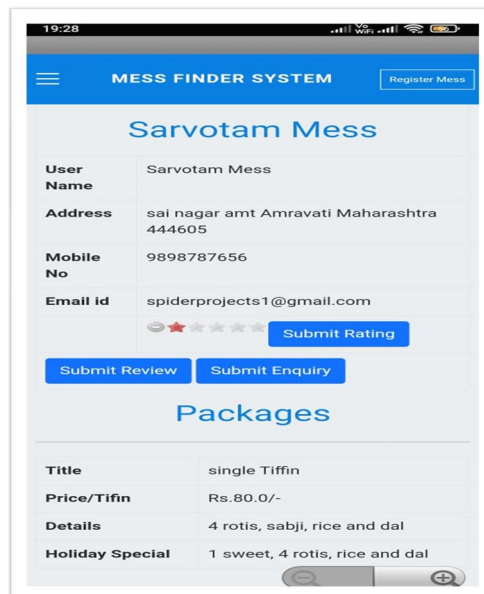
19:28

MESS FINDER SYSTEM

Register Mess

Sarvotam Mess

| User Name | Sarvotam Mess |
|---|---|
| Address | sai nagar amt Amravati Maharashtra 444605 |
| Mobile No | 9898787656 |
| Email id | spiderprojects1@gmail.com |
| | Submit Rating |

Submit Review

Submit Enquiry

Packages

| Title | single Tiffin |
|---|---|
| Price/Tifin | Rs.80.0/- |
| Details | 4 rotis, sabji, rice and dal |
| Holiday Special | 1 sweet, 4 rotis, rice and dal |